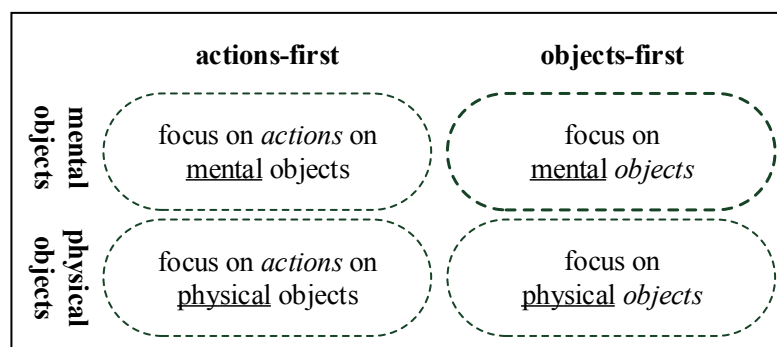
|  | actions-first | objects-first |
|---|---|---|
| mental objects | focus on *actions* on mental objects | focus on mental *objects* |
| physical objects | focus on *actions* on physical objects | focus on physical *objects* |